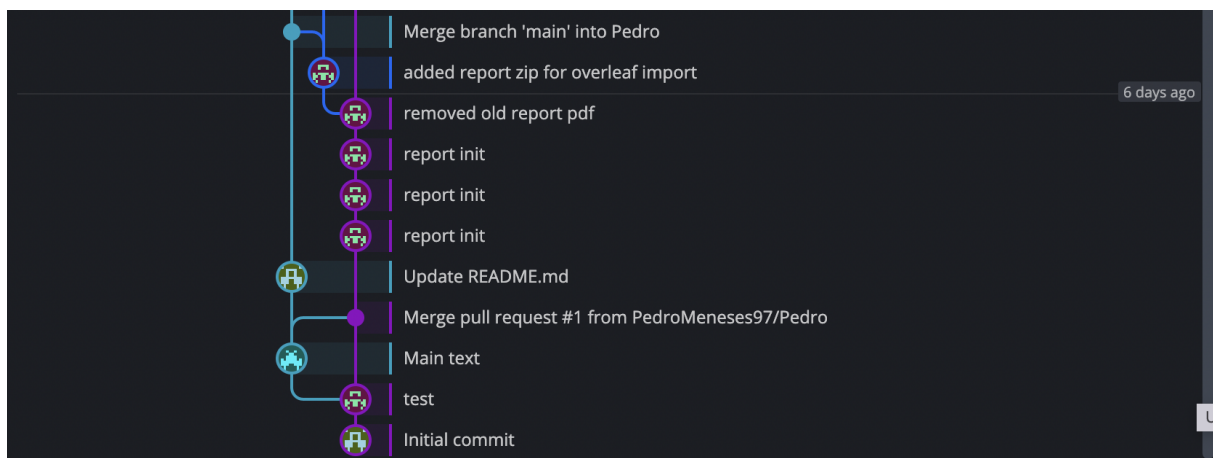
Merge branch 'main' into Pedro
added report zip for overleaf import
6 days ago
removed old report pdf
report init
report init
report init
Update README.md
Merge pull request #1 from PedroMeneses97/Pedro
Main text
test
Initial commit